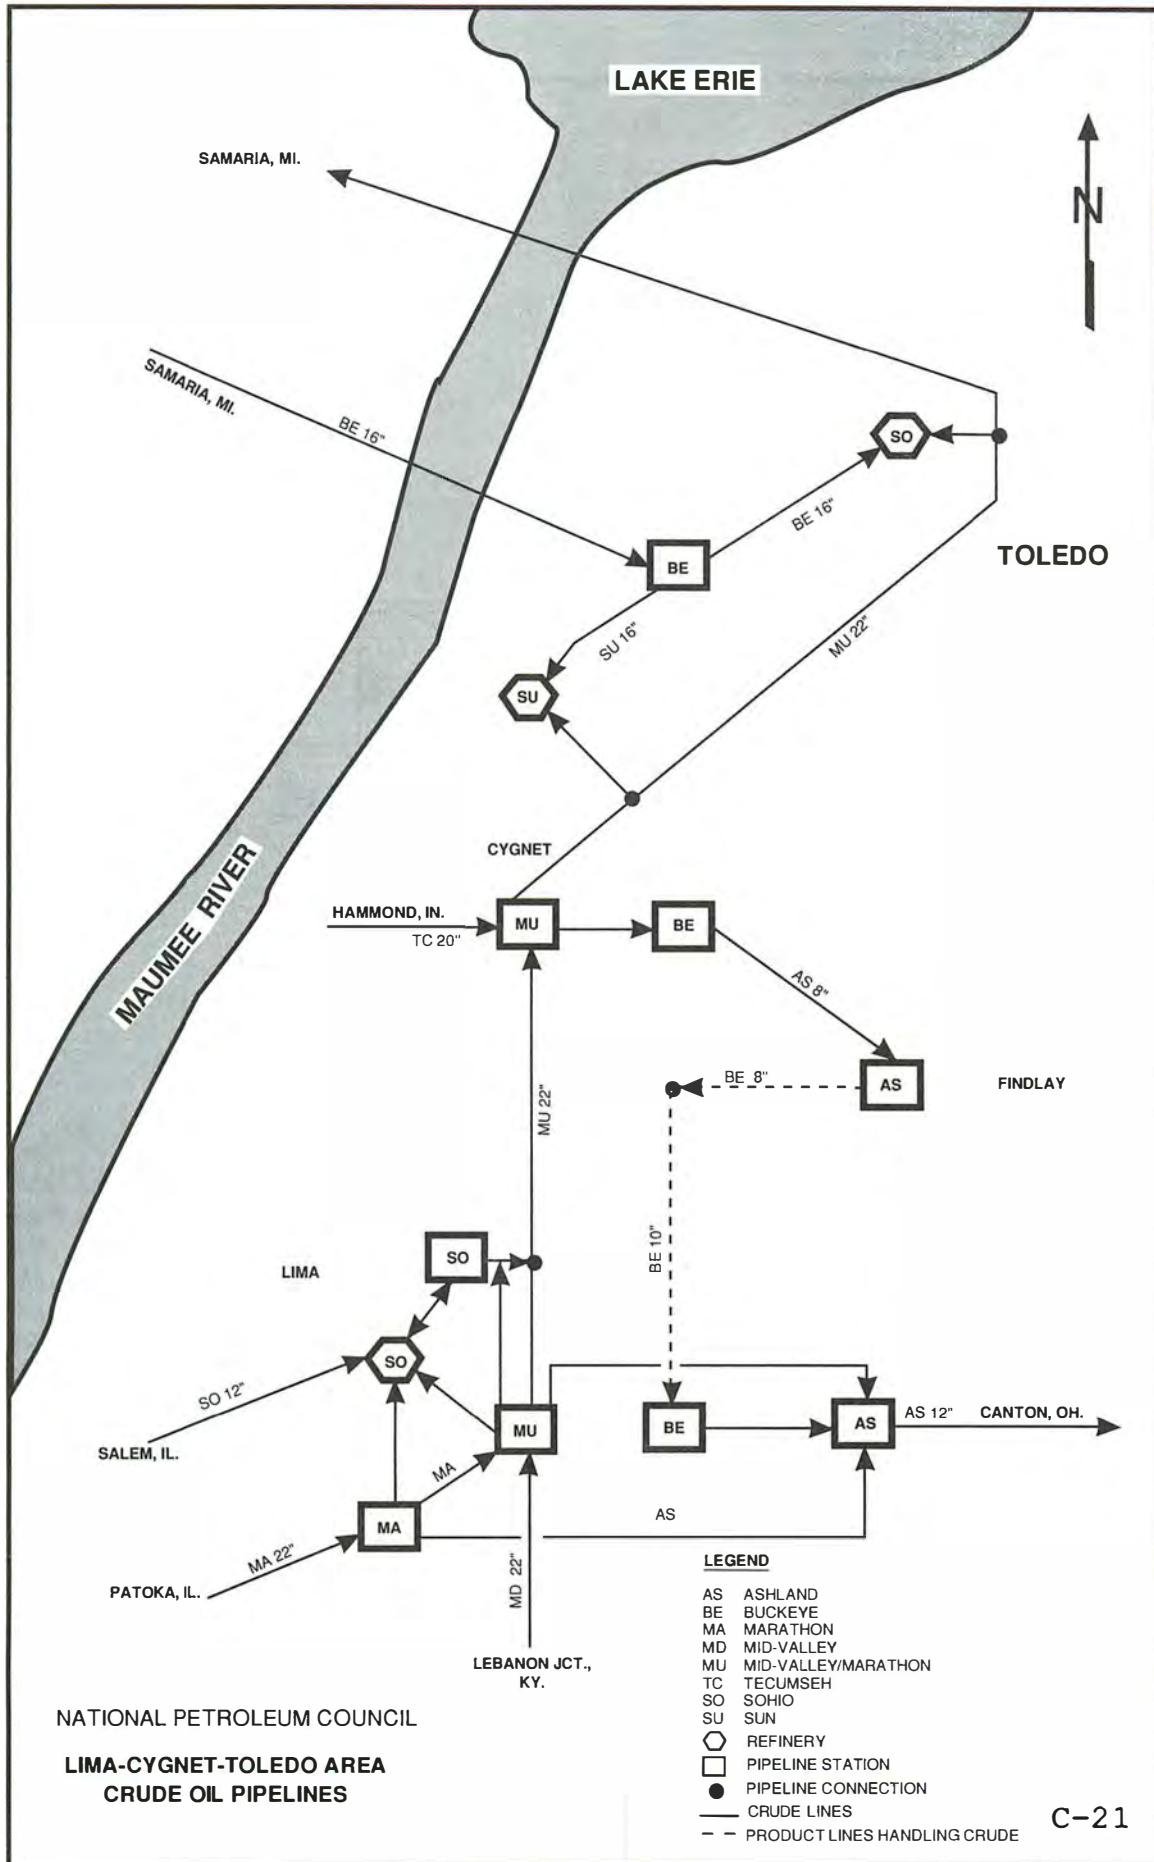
LAKE ERIE

N

SAMARIA, MI.

SAMARIA, MI.

BE 16"

SO

BE 16"

BE

TOLEDO

SU 16"

MU 22"

SU

CYGNET

HAMMOND, IN.

TC 20"

MU

BE

AS 8"

AS

FINDLAY

BE 8"

MAUMEE RIVER

MU 22"

BE 10"

LIMA

SO

SO

SO 12"

MU

BE

AS

AS 12"

CANTON, OH.

SALEM, IL.

MA

MA

AS

MA 22"

PATOKA, IL.

MD 22"

LEBANON JCT., KY.

LEGEND

AS ASHLAND
BE BUCKEYE
MA MARATHON
MD MID-VALLEY
MU MID-VALLEY/MARATHON
TC TECUMSEH
SO SOHIO
SU SUN
REFINERY
PIPELINE STATION
PIPELINE CONNECTION
CRUDE LINES
PRODUCT LINES HANDLING CRUDE

NATIONAL PETROLEUM COUNCIL

LIMA-CYGNET-TOLEDO AREA CRUDE OIL PIPELINES

C-21